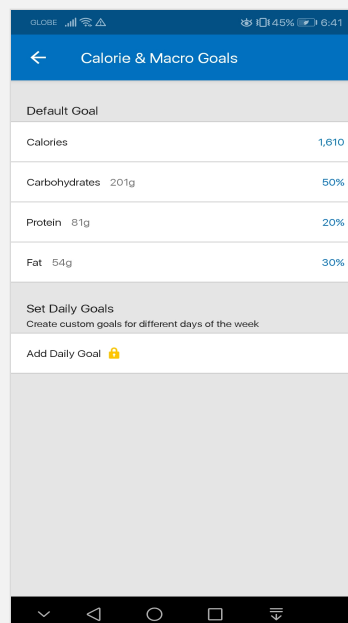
GLOBE 45% 6:41

Calorie & Macro Goals

Default Goal

Calories 1,610

Carbohydrates 201g 50%

Protein 81g 20%

Fat 54g 30%

Set Daily Goals
Create custom goals for different days of the week

Add Daily Goal